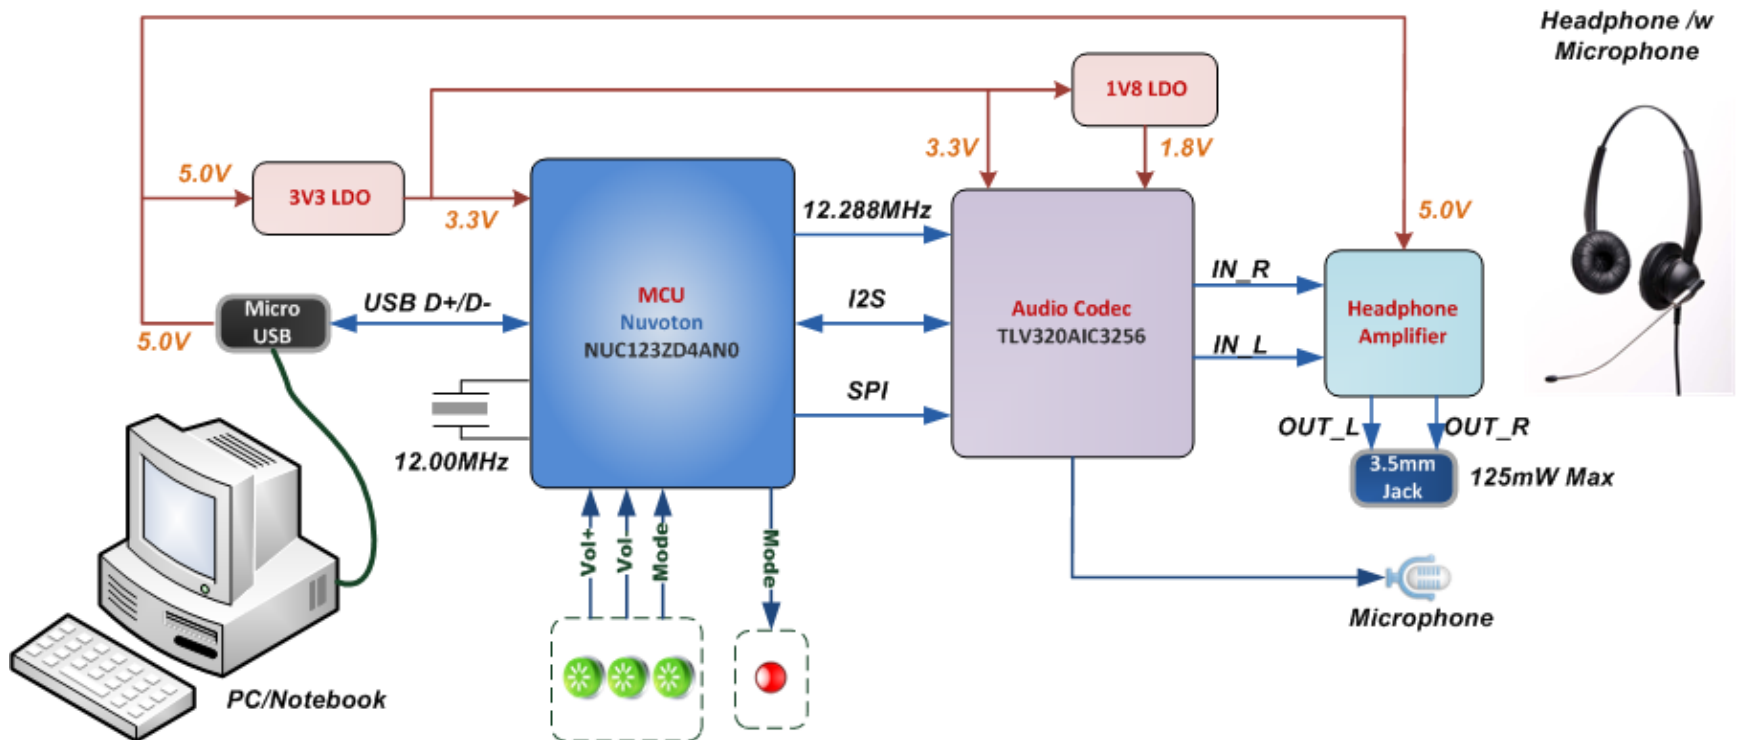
Headphone /w Microphone

1V8 LDO

3.3V

1.8V

5.0V

3V3 LDO

3.3V

12.288MHz

5.0V

MCU
Nuvoton
NUC123ZD4AN0

Audio Codec
TLV320AIC3256

IN_R

Headphone Amplifier

Micro USB

USB D+/D-

I2S

IN_L

5.0V

SPI

OUT_L

OUT_R

12.00MHz

3.5mm Jack

125mW Max

Vol+

Vol-

Mode

Mode

Microphone

PC/Notebook